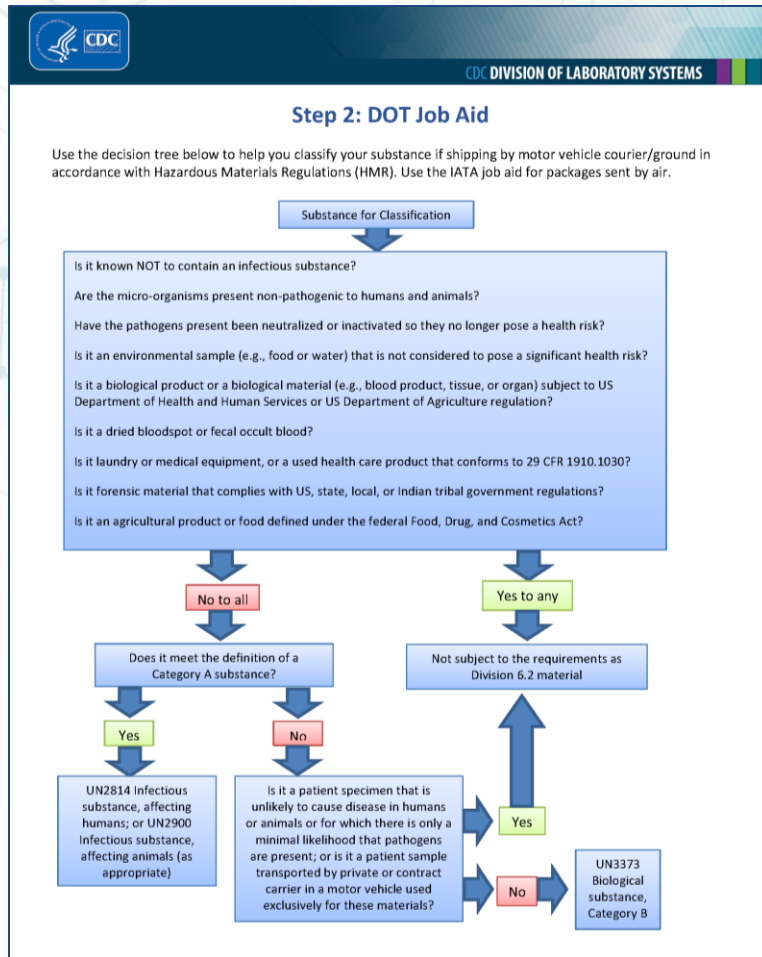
CDC

CDC DIVISION OF LABORATORY SYSTEMS

Step 2: DOT Job Aid

Use the decision tree below to help you classify your substance if shipping by motor vehicle courier/ground in accordance with Hazardous Materials Regulations (HMR). Use the IATA job aid for packages sent by air.

Substance for Classification

Is it known NOT to contain an infectious substance?

Are the micro-organisms present non-pathogenic to humans and animals?

Have the pathogens present been neutralized or inactivated so they no longer pose a health risk?

Is it an environmental sample (e.g., food or water) that is not considered to pose a significant health risk?

Is it a biological product or a biological material (e.g., blood product, tissue, or organ) subject to US Department of Health and Human Services or US Department of Agriculture regulation?

Is it a dried bloodspot or fecal occult blood?

Is it laundry or medical equipment, or a used health care product that conforms to 29 CFR 1910.1030?

Is it forensic material that complies with US, state, local, or Indian tribal government regulations?

Is it an agricultural product or food defined under the federal Food, Drug, and Cosmetics Act?

No to all

Yes to any

Does it meet the definition of a Category A substance?

Not subject to the requirements as Division 6.2 material

Yes

No

UN2814 Infectious substance, affecting humans; or UN2900 Infectious substance, affecting animals (as appropriate)

Is it a patient specimen that is unlikely to cause disease in humans or animals or for which there is only a minimal likelihood that pathogens are present; or is it a patient sample transported by private or contract carrier in a motor vehicle used exclusively for these materials?

Yes

No

UN3373 Biological substance, Category B